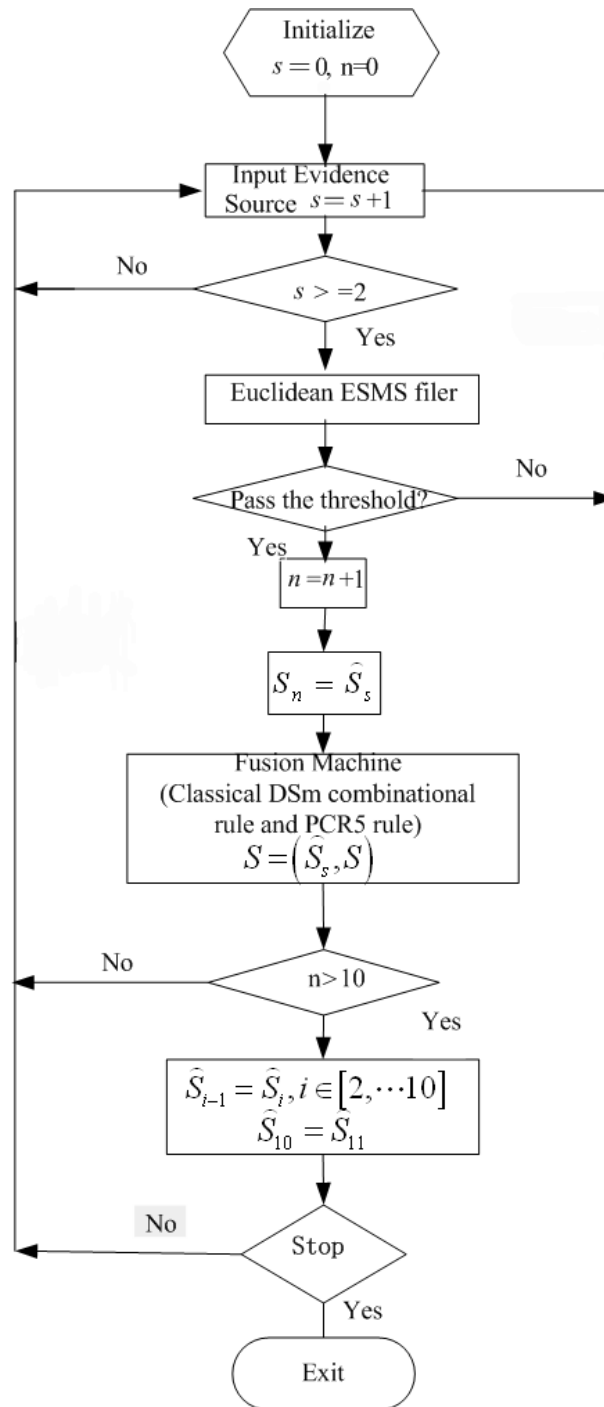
Initialize
$s=0$, n=0

Input Evidence Source $s=s+1$

No

$s>=2$

Yes

Euclidean ESMS filer

No

Pass the threshold?

Yes

$n=n+1$

$S_n=\widehat{S}_s$

Fusion Machine
(Classical DSm combinational rule and PCR5 rule)
$S=\left(\widehat{S}_s,S\right)$

No

n>10

Yes

$\widehat{S}_{i-1}=\widehat{S}_i, i\in\left[2,\cdots 10\right]$
$\widehat{S}_{10}=\widehat{S}_{11}$

No

Stop

Yes

Exit